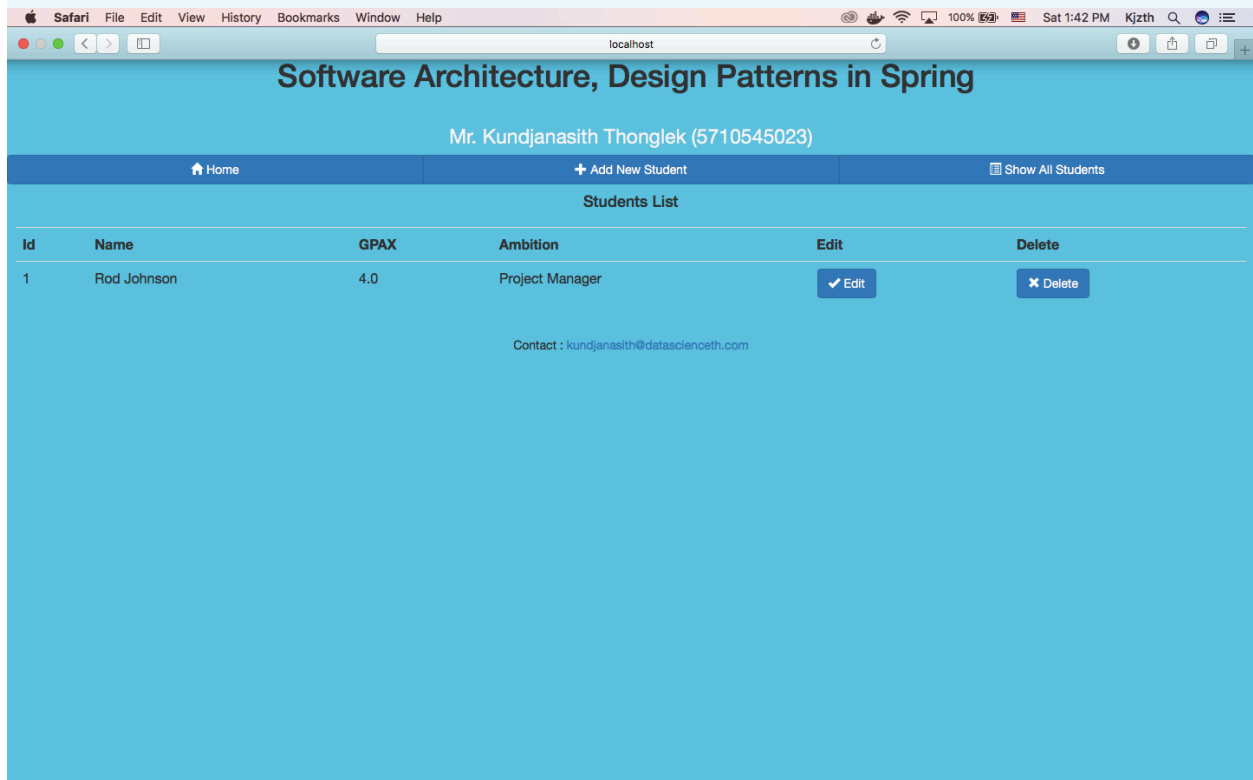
Safari File Edit View History Bookmarks Window Help 100% Sat 1:42 PM Kjzth

localhost

Software Architecture, Design Patterns in Spring

Mr. Kundjanasith Thonglek (5710545023)

Home | Add New Student | Show All Students

Students List

| Id | Name | GPAX | Ambition | Edit | Delete |
|---|---|---|---|---|---|
| 1 | Rod Johnson | 4.0 | Project Manager | Edit | Delete |

Contact : kundjanasith@datascienceth.com